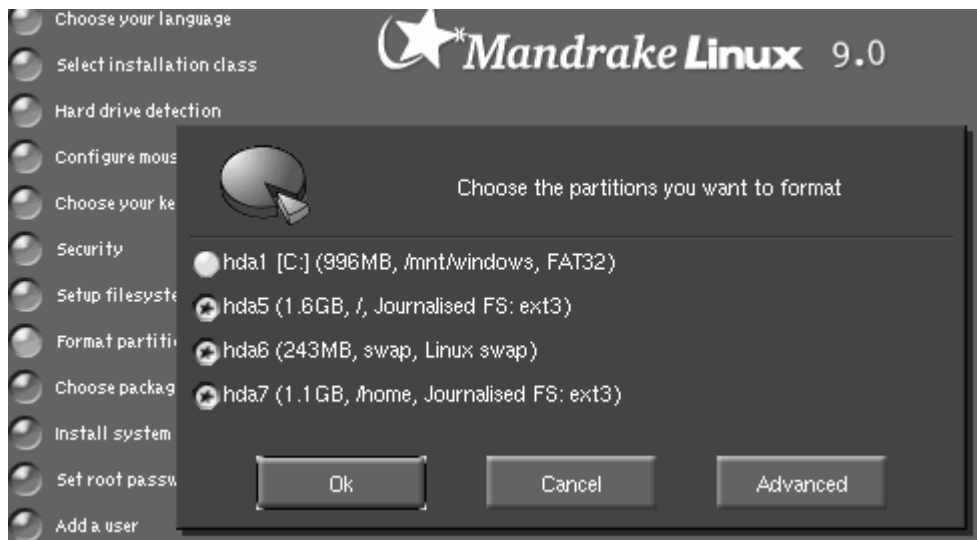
Choose your language
Select installation class
Hard drive detection
Configure mous
Choose your ke
Security
Setup filesyste
Format partiti
Choose packag
Install system
Set root passw
Add a user

Mandrake Linux 9.0

Choose the partitions you want to format

hda1 [C:] (996MB, /mnt/windows, FAT32)
hda5 (1.6GB, /, Journalised FS: ext3)
hda6 (243MB, swap, Linux swap)
hda7 (1.1GB, /home, Journalised FS: ext3)

Ok
Cancel
Advanced